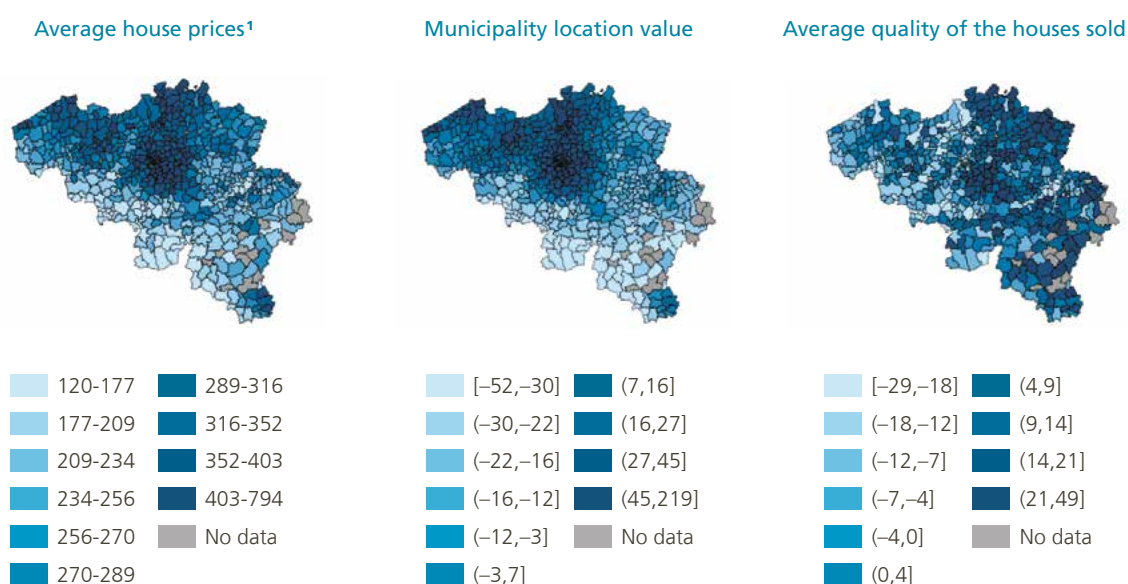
Average house prices¹

120-177
177-209
209-234
234-256
256-270
270-289
289-316
316-352
352-403
403-794
No data

Municipality location value

[–52,–30]
(–30,–22]
(–22,–16]
(–16,–12]
(–12,–3]
(–3,7]
(7,16]
(16,27]
(27,45]
(45,219]
No data

Average quality of the houses sold

[–29,–18]
(–18,–12]
(–12,–7]
(–7,–4]
(–4,0]
(0,4]
(4,9]
(9,14]
(14,21]
(21,49]
No data